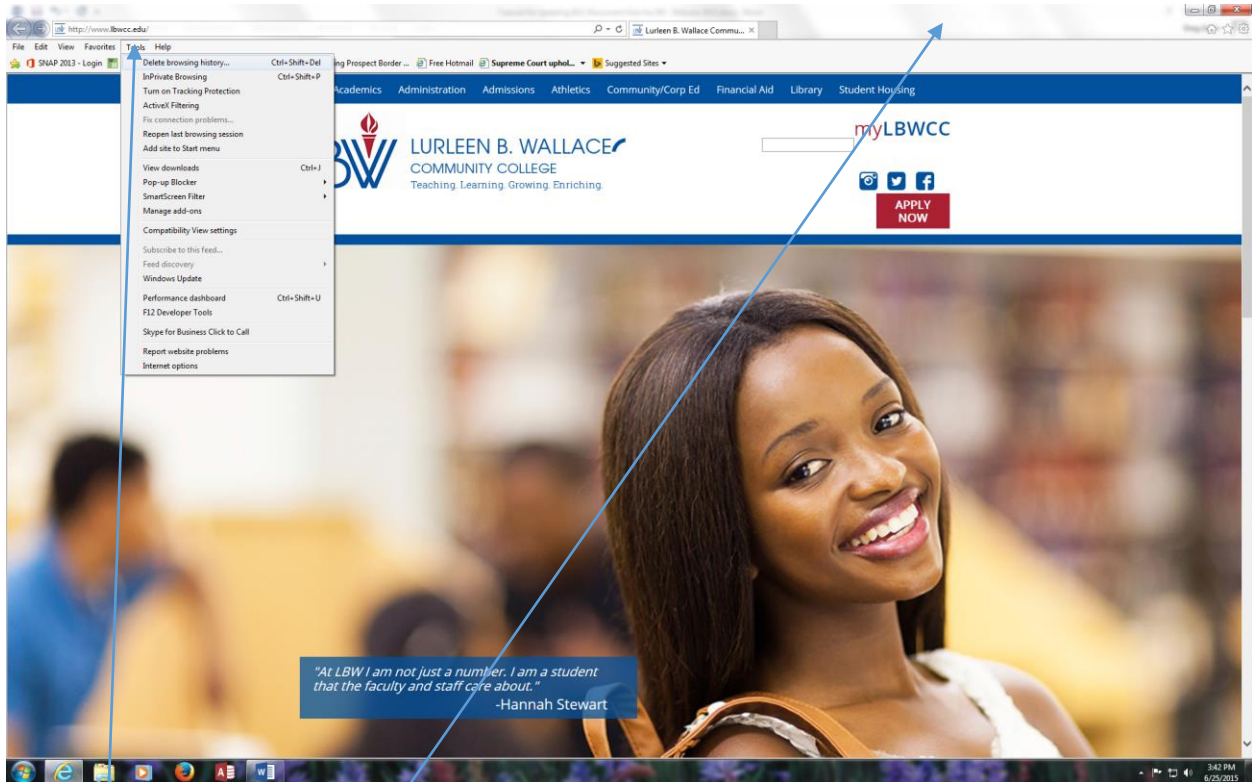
http://www.lbwcc.edu/

Lurleen B. Wallace Commu...

File Edit View Favorites Tools Help

SNAP 2013 - Login

ing Prospect Border ... Free Hotmail Supreme Court uphol... Suggested Sites

Delete browsing history... Ctrl+Shift+Del
InPrivate Browsing Ctrl+Shift+P
Turn on Tracking Protection
ActiveX Filtering
Fix connection problems...
Reopen last browsing session
Add site to Start menu
View downloads Ctrl+J
Pop-up Blocker
SmartScreen Filter
Manage add-ons
Compatibility View settings
Subscribe to this feed...
Feed discovery
Windows Update
Performance dashboard Ctrl+Shift+U
F12 Developer Tools
Skype for Business Click to Call
Report website problems
Internet options

Academics Administration Admissions Athletics Community/Corp Ed Financial Aid Library Student Housing

LBW

LURLEEN B. WALLACE

COMMUNITY COLLEGE

Teaching. Learning. Growing. Enriching.

myLBWCC

APPLY NOW

"At LBW I am not just a number. I am a student that the faculty and staff care about."

-Hannah Stewart

3:42 PM
6/25/2015